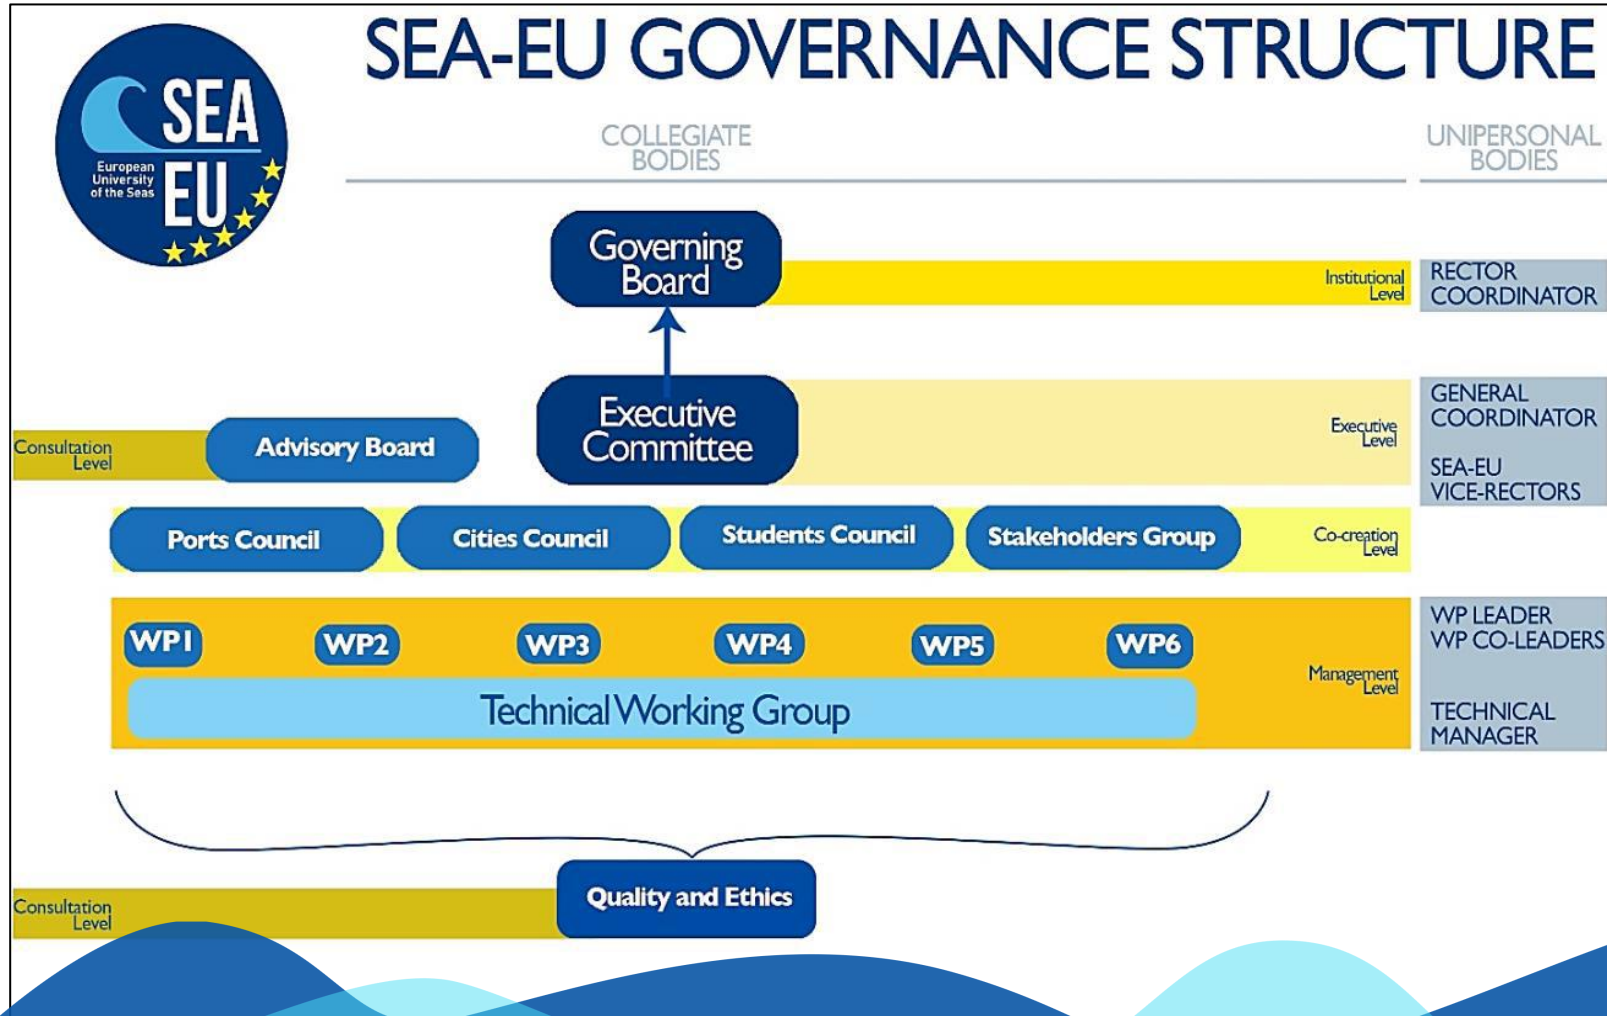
SEA EU
European University of the Seas

SEA-EU GOVERNANCE STRUCTURE

COLLEGIATE BODIES

UNIPERSONAL BODIES

Governing Board

Institutional Level

RECTOR COORDINATOR

Consultation Level

Advisory Board

Executive Committee

Executive Level

GENERAL COORDINATOR

SEA-EU VICE-RECTORS

Ports Council

Cities Council

Students Council

Stakeholders Group

Co-creation Level

WP1

WP2

WP3

WP4

WP5

WP6

Technical Working Group

Management Level

WP LEADER
WP CO-LEADERS

TECHNICAL MANAGER

Consultation Level

Quality and Ethics